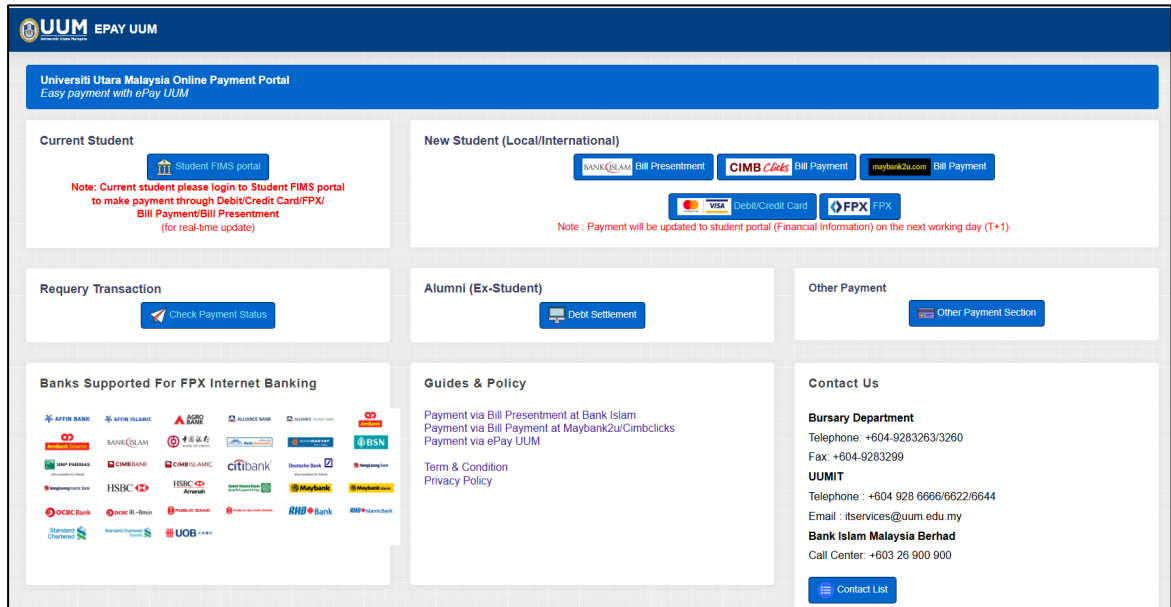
UUM EPAY UUM

Universiti Utara Malaysia Online Payment Portal
Easy payment with ePay UUM

Current Student

Student FIMS portal

Note: Current student please login to Student FIMS portal to make payment through Debit/Credit Card/FPX/ Bill Payment/Bill Presentment
(for real-time update)

New Student (Local/International)

BANK ISLAM Bill Presentment
CIMB Clicks Bill Payment
maybank2u.com Bill Payment
VISA Debit/Credit Card
FPX FPX

Note : Payment will be updated to student portal (Financial Information) on the next working day (T+1).

Requery Transaction

Check Payment Status

Alumni (Ex-Student)

Debt Settlement

Other Payment

Other Payment Section

Banks Supported For FPX Internet Banking

AFFIN BANK
AFFIN ISLAMIC
AGRO BANK
ALLIANCE BANK
ALLIANCE ISLAMIC BANK
AmBank
AmBank Islamic
BANK ISLAM
BANK RAKYAT
BSN
BNP PARIBAS
CIMB BANK
CIMB ISLAMIC
citibank
Deutsche Bank
Hong Leong Bank
Hong Leong Islamic Bank
HSBC
HSBC Amanah
Maybank
Maybank Islamic
OCBC Bank
OCBC Al-Amin
PUBLIC BANK
PUBLIC ISLAMIC BANK
RHB Bank
RHB Islamic Bank
Standard Chartered
Standard Chartered Saadiq
UOB

Guides & Policy

Payment via Bill Presentment at Bank Islam
Payment via Bill Payment at Maybank2u/Cimbclicks
Payment via ePay UUM

Term & Condition
Privacy Policy

Contact Us

Bursary Department
Telephone: +604-9283263/3260
Fax: +604-9283299
UUMIT
Telephone : +604 928 6666/6622/6644
Email : itservices@uum.edu.my
Bank Islam Malaysia Berhad
Call Center: +603 26 900 900

Contact List